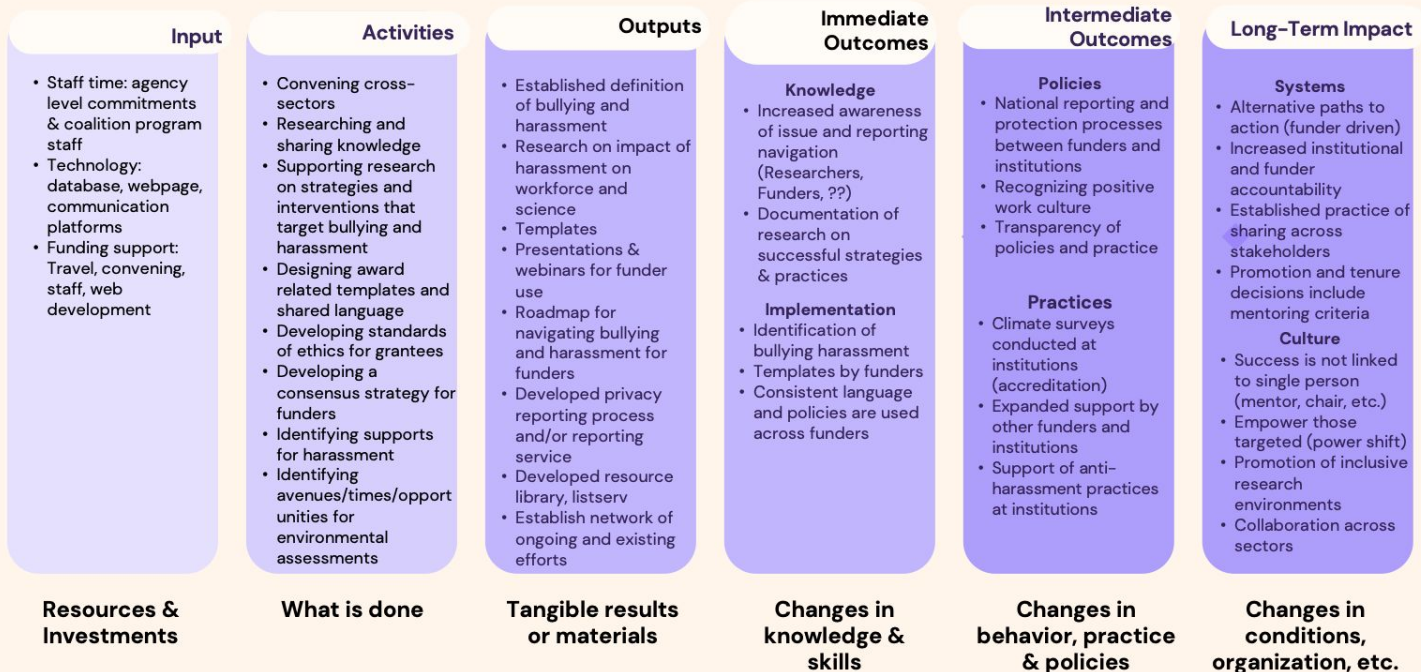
Input

- Staff time: agency level commitments & coalition program staff
- Technology: database, webpage, communication platforms
- Funding support: Travel, convening, staff, web development

Resources & Investments

Activities

- Convening cross-sectors
- Researching and sharing knowledge
- Supporting research on strategies and interventions that target bullying and harassment
- Designing award related templates and shared language
- Developing standards of ethics for grantees
- Developing a consensus strategy for funders
- Identifying supports for harassment
- Identifying avenues/times/opportunities for environmental assessments

What is done

Outputs

- Established definition of bullying and harassment
- Research on impact of harassment on workforce and science
- Templates
- Presentations & webinars for funder use
- Roadmap for navigating bullying and harassment for funders
- Developed privacy reporting process and/or reporting service
- Developed resource library, listserv
- Establish network of ongoing and existing efforts

Tangible results or materials

Immediate Outcomes

Knowledge
- Increased awareness of issue and reporting navigation (Researchers, Funders, ??)
- Documentation of research on successful strategies & practices

Implementation
- Identification of bullying harassment
- Templates by funders
- Consistent language and policies are used across funders

Changes in knowledge & skills

Intermediate Outcomes

Policies
- National reporting and protection processes between funders and institutions
- Recognizing positive work culture
- Transparency of policies and practice

Practices
- Climate surveys conducted at institutions (accreditation)
- Expanded support by other funders and institutions
- Support of anti-harassment practices at institutions

Changes in behavior, practice & policies

Long-Term Impact

Systems
- Alternative paths to action (funder driven)
- Increased institutional and funder accountability
- Established practice of sharing across stakeholders
- Promotion and tenure decisions include mentoring criteria

Culture
- Success is not linked to single person (mentor, chair, etc.)
- Empower those targeted (power shift)
- Promotion of inclusive research environments
- Collaboration across sectors

Changes in conditions, organization, etc.